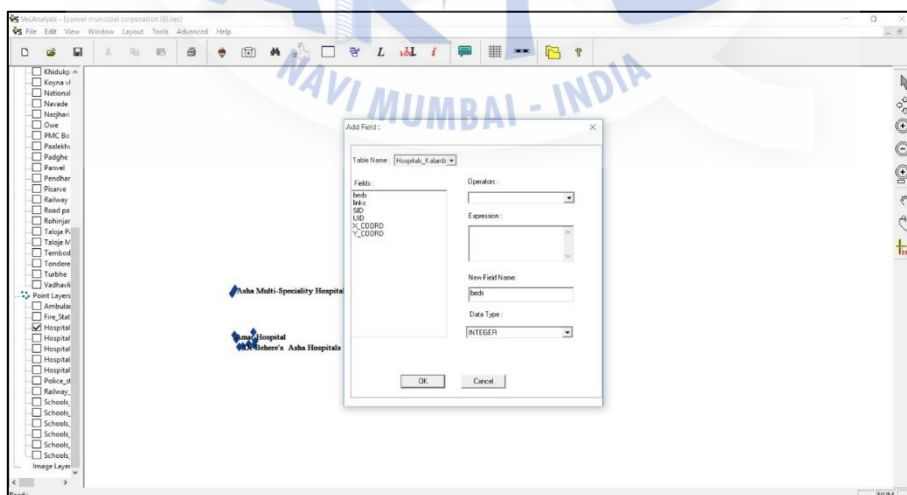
VecAnalysis - [panvel municipal corporation (8).vec]
File Edit View Window Layout Tools Advanced Help

NAVI MUMBAI - INDIA

Khidukp
Koyna vi
National
Navade
Nazjhari
Owe
PMC Bo
Paalekh
Padghe
Panvel
Pendhar
Pisarve
Railway
Road pa
Rohinjar
Taloja P
Taloja M
Tembod
Tondere
Turbhe
Vadhavli
Point Layers
Ambulan
Fire_Stat
Hospital
Hospital
Hospital
Hospital
Hospital
Police_st
Railway_
Schools_
Schools_
Schools_
Schools_
Schools_
Image Layer

Asha Multi-Speciality Hospital
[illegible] Hospital
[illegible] Behere's Asha Hospitals

Add Field :
Table Name : Hospitals_Kalamb
Fields :
beds
links
SID
UID
X_COORD
Y_COORD
Operators :
Expression :
New Field Name:
beds
Data Type :
INTEGER
OK
Cancel

Ready
NUM